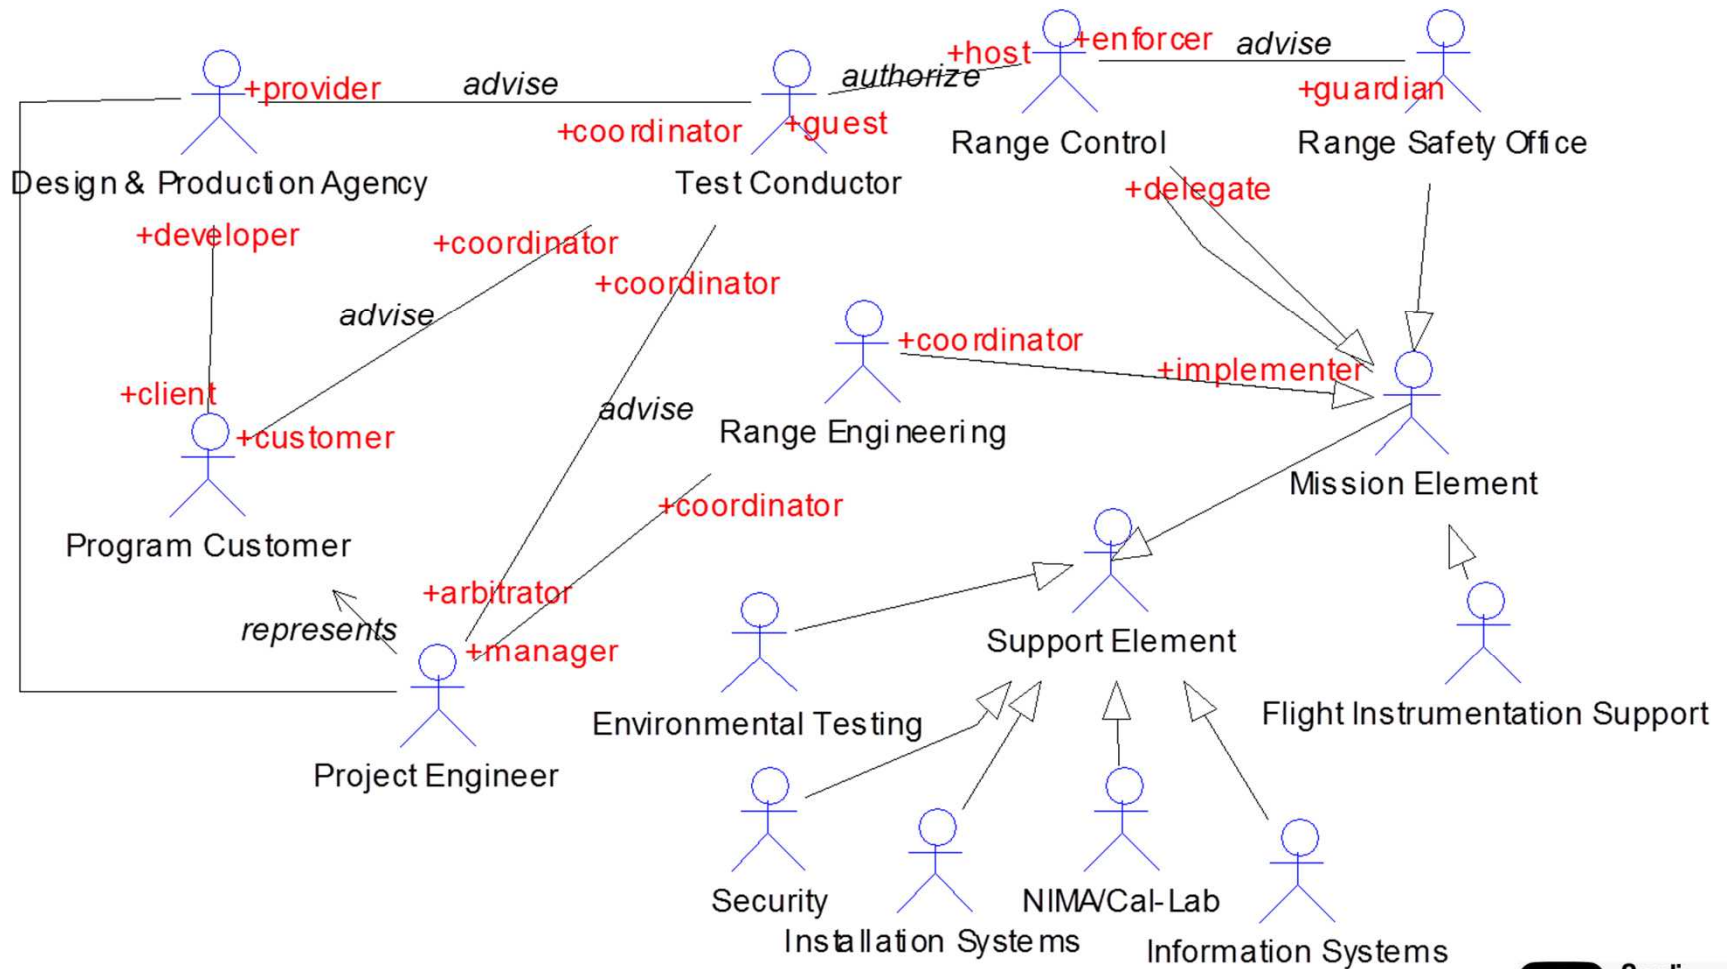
+provider
advise
authorize
+host
+enforcer
advise
+guardian
+coordinator
+guest
Range Control
Range Safety Office
Design & Production Agency
Test Conductor
+delegate
+developer
+coordinator
+coordinator
advise
+coordinator
+implementer
+client
advise
+customer
Range Engineering
Mission Element
Program Customer
+coordinator
+arbitrator
represents
+manager
Support Element
Environmental Testing
Flight Instrumentation Support
Project Engineer
Security
Installation Systems
NIMA/Cal-Lab
Information Systems